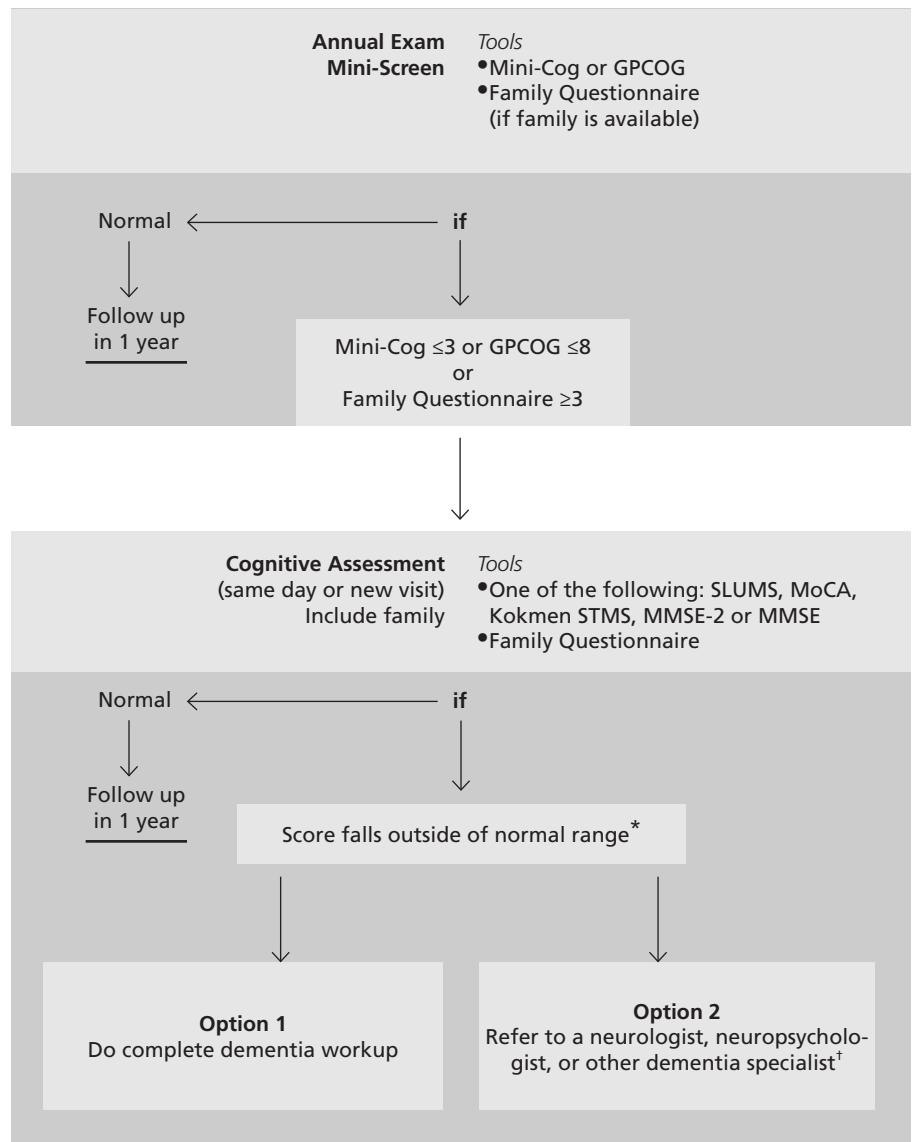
**Annual Exam Mini-Screen**

*Tools*
- Mini-Cog or GPCOG
- Family Questionnaire (if family is available)

Normal

**if**

Follow up in 1 year

Mini-Cog ≤3 or GPCOG ≤8
or
Family Questionnaire ≥3

**Cognitive Assessment** (same day or new visit) Include family

*Tools*
- One of the following: SLUMS, MoCA, Kokmen STMS, MMSE-2 or MMSE
- Family Questionnaire

Normal

**if**

Follow up in 1 year

Score falls outside of normal range*

**Option 1**
Do complete dementia workup

**Option 2**
Refer to a neurologist, neuropsychologist, or other dementia specialist†